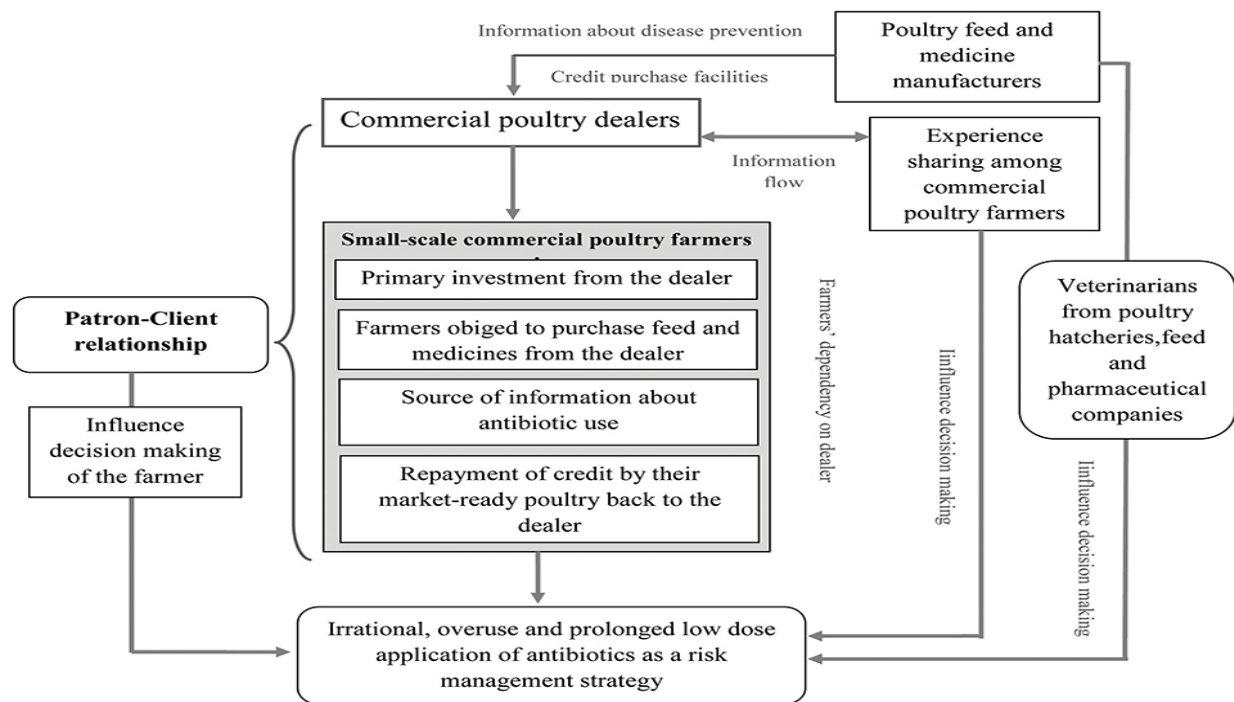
Information about disease prevention

Credit purchase facilities

Poultry feed and medicine manufacturers

Commercial poultry dealers

Information flow

Experience sharing among commercial poultry farmers

Small-scale commercial poultry farmers

Primary investment from the dealer

Farmers obiged to purchase feed and medicines from the dealer

Source of information about antibiotic use

Repayment of credit by their market-ready poultry back to the dealer

Farmers' dependency on dealer

Iinfluence decision making

Veterinarians from poultry hatcheries,feed and pharmaceutical companies

Iinfluence decision making

Patron-Client relationship

Influence decision making of the farmer

Irrational, overuse and prolonged low dose application of antibiotics as a risk management strategy